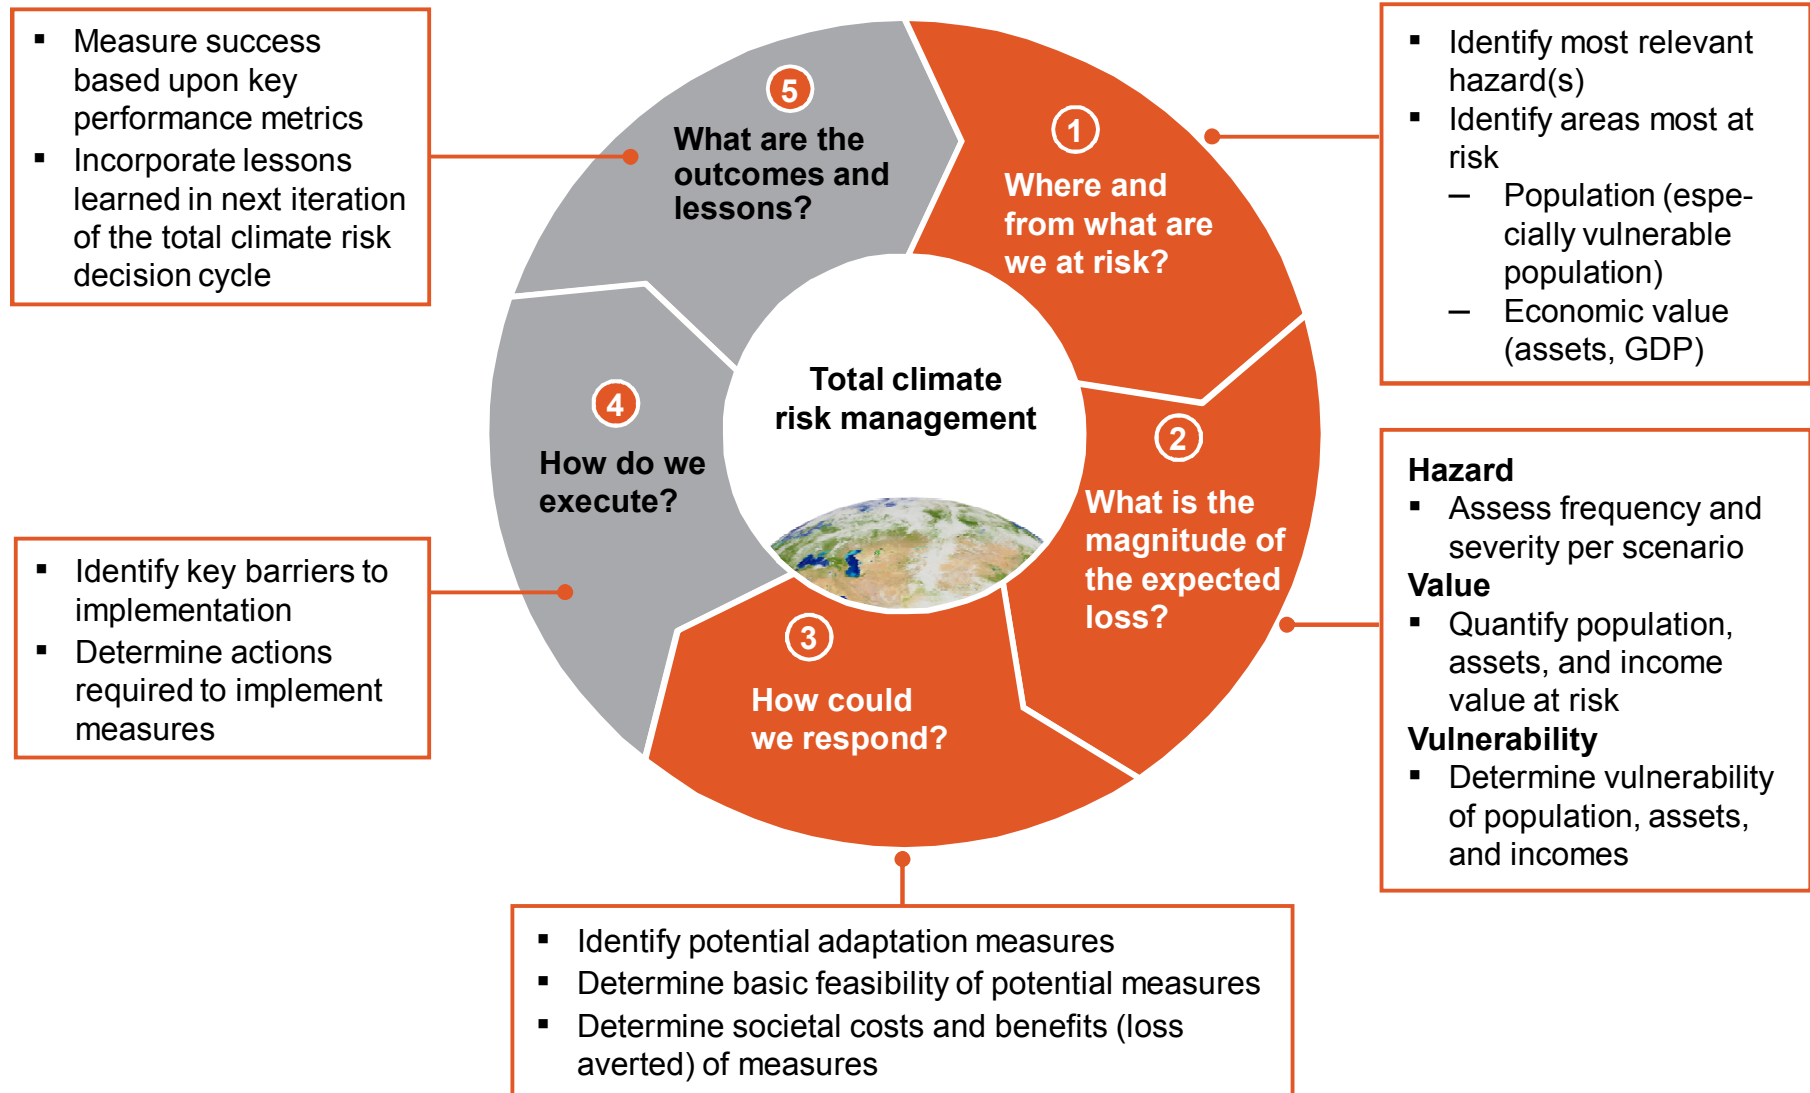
▪ Measure success based upon key performance metrics
▪ Incorporate lessons learned in next iteration of the total climate risk decision cycle

5
What are the outcomes and lessons?

1
Where and from what are we at risk?

▪ Identify most relevant hazard(s)
▪ Identify areas most at risk
– Population (especially vulnerable population)
– Economic value (assets, GDP)

Total climate risk management

4
How do we execute?

2
What is the magnitude of the expected loss?

▪ Identify key barriers to implementation
▪ Determine actions required to implement measures

3
How could we respond?

**Hazard**
▪ Assess frequency and severity per scenario
**Value**
▪ Quantify population, assets, and income value at risk
**Vulnerability**
▪ Determine vulnerability of population, assets, and incomes

▪ Identify potential adaptation measures
▪ Determine basic feasibility of potential measures
▪ Determine societal costs and benefits (loss averted) of measures